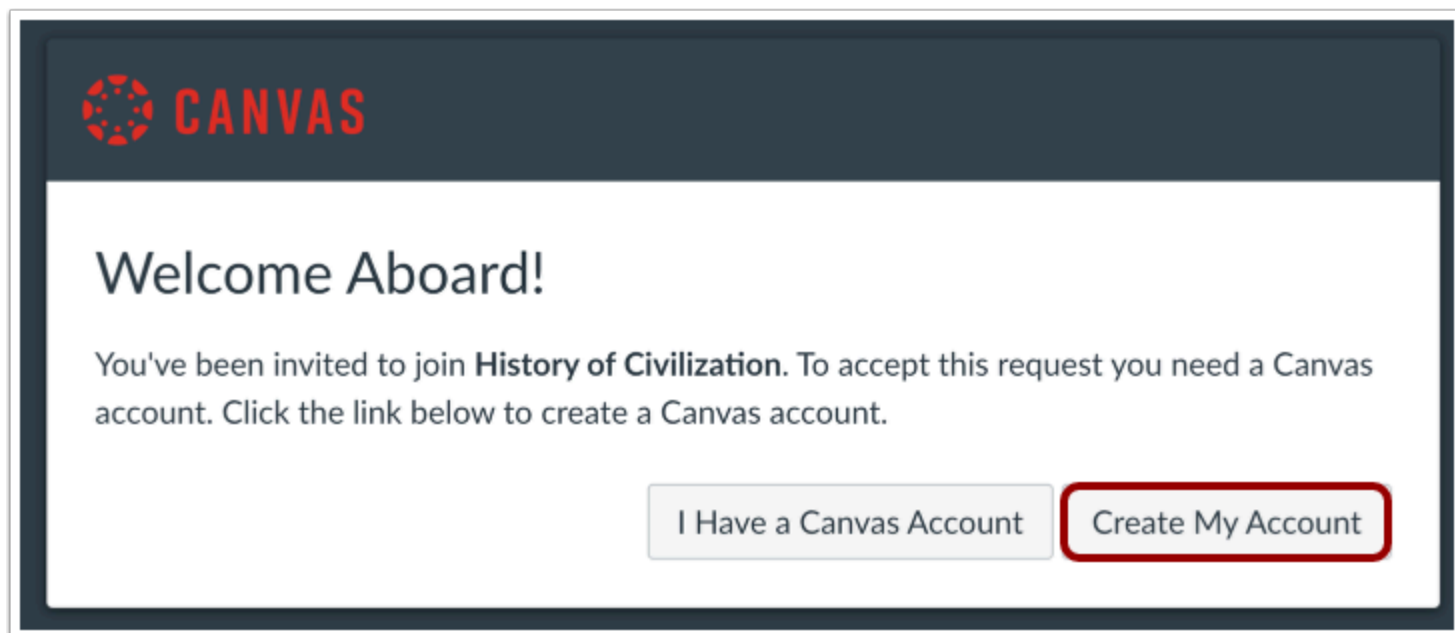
CANVAS

Welcome Aboard!

You've been invited to join History of Civilization. To accept this request you need a Canvas account. Click the link below to create a Canvas account.

I Have a Canvas Account

Create My Account